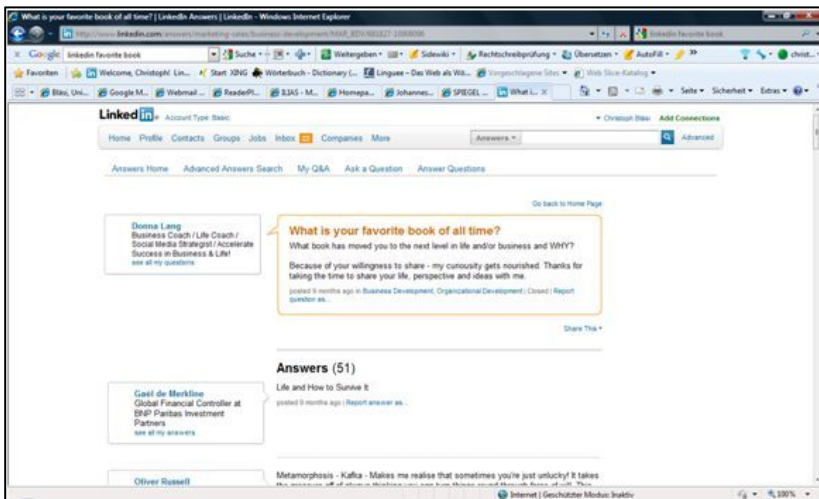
What is your favorite book of all time? | LinkedIn Answers | LinkedIn - Windows Internet Explorer

http://www.linkedin.com/answers/marketing-sales/business-development/MAR_BDV/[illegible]

LinkedIn favorite book

Google linkedin favorite book Suche Weitergeben Sidewiki Rechtschreibprüfung Übersetzen AutoFill

Favoriten Welcome, Christoph! Lin... Start XING Wörterbuch - Dictionary (... Linguee - Das Web als Wö... Vorgeschlagene Sites Web Slice-Katalog

Bläsi, Uni... Google M... Webmail ... ReaderPl... ILIAS - M... Homepa... Johannes... SPIEGEL ... What i... Seite Sicherheit Extras

LinkedIn Account Type: Basic Christoph Bläsi Add Connections

Home Profile Contacts Groups Jobs Inbox Companies More Answers Advanced

Answers Home Advanced Answers Search My Q&A Ask a Question Answer Questions

Go back to Home Page

Donna Lang
Business Coach / Life Coach / Social Media Strategist / Accelerate Success in Business & Life!
see all my questions

What is your favorite book of all time?

What book has moved you to the next level in life and/or business and WHY?

Because of your willingness to share - my curiousity gets nourished. Thanks for taking the time to share your life, perspective and ideas with me.

posted 9 months ago in Business Development, Organizational Development | Closed | Report question as...

Share This

Answers (51)

Gaël de Merkline
Global Financial Controller at BNP Paribas Investment Partners
see all my answers

Life and How to Survive It

posted 9 months ago | Report answer as...

Oliver Russell

Metamorphosis - Kafka - Makes me realise that sometimes you're just unlucky! It takes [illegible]

Internet | Geschützter Modus: Inaktiv 100%